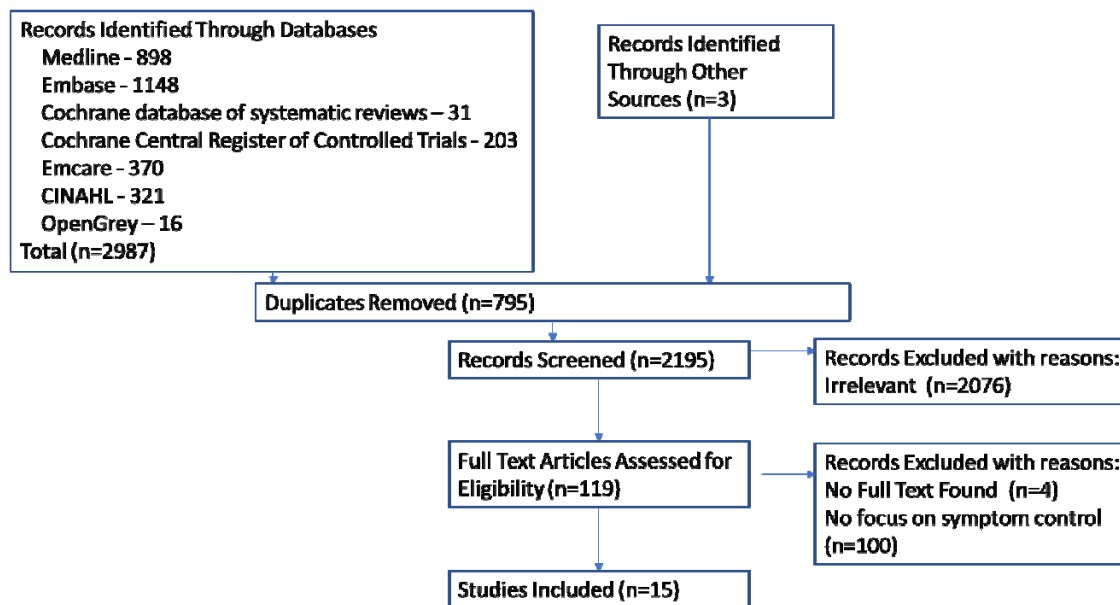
Records Identified Through Databases
Medline - 898
Embase - 1148
Cochrane database of systematic reviews – 31
Cochrane Central Register of Controlled Trials - 203
Emcare - 370
CINAHL - 321
OpenGrey – 16
Total (n=2987)

Records Identified Through Other Sources (n=3)

Duplicates Removed (n=795)

Records Screened (n=2195)

Records Excluded with reasons:
Irrelevant (n=2076)

Full Text Articles Assessed for Eligibility (n=119)

Records Excluded with reasons:
No Full Text Found (n=4)
No focus on symptom control (n=100)

Studies Included (n=15)